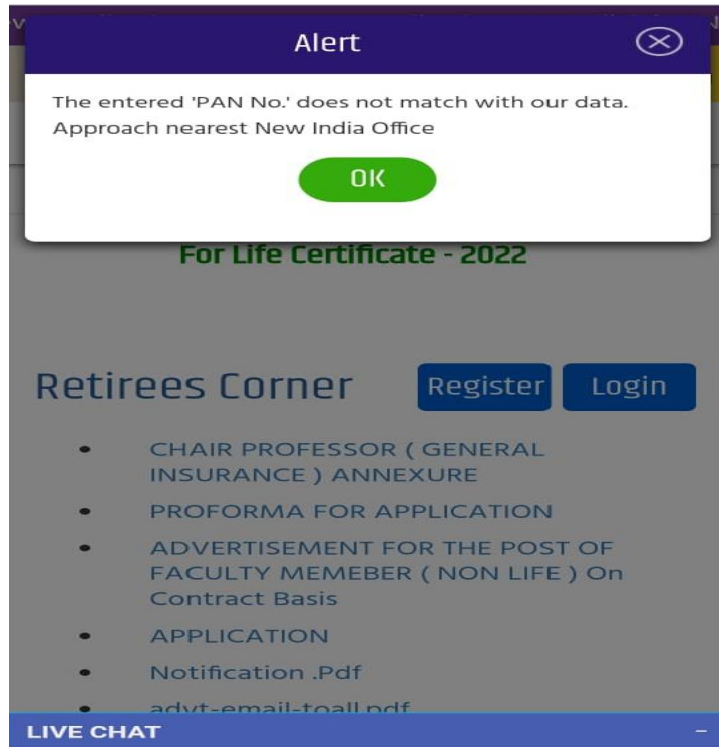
Alert

The entered 'PAN No.' does not match with our data. Approach nearest New India Office

OK

For Life Certificate - 2022

Retirees Corner

Register

Login

- CHAIR PROFESSOR ( GENERAL INSURANCE ) ANNEXURE
- PROFORMA FOR APPLICATION
- ADVERTISEMENT FOR THE POST OF FACULTY MEMEBER ( NON LIFE ) On Contract Basis
- APPLICATION
- Notification .Pdf
- advt-email-toall.pdf

LIVE CHAT

–